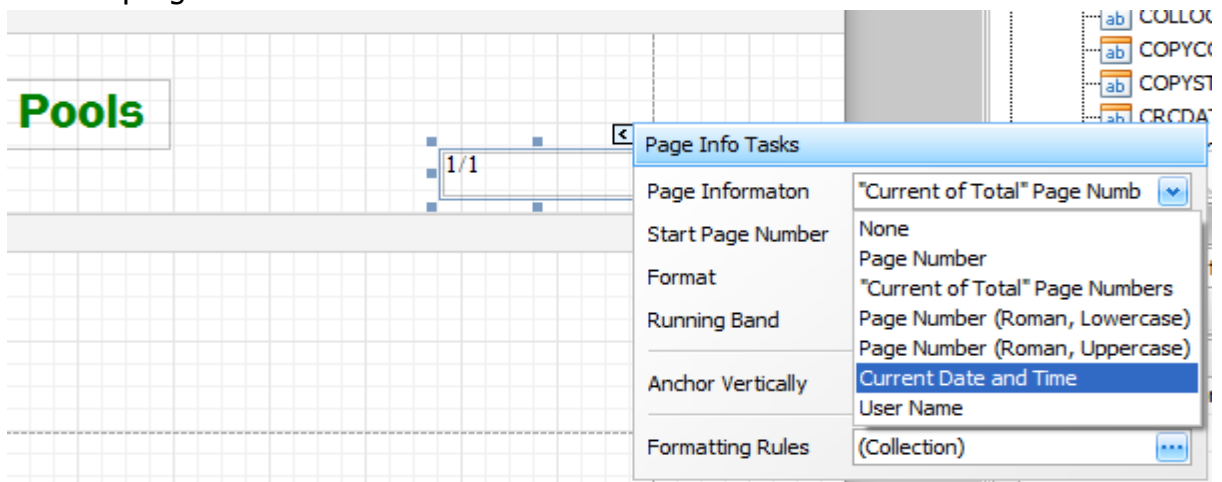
Pools

1/1

Page Info Tasks

Page Informaton "Current of Total" Page Numb

Start Page Number

Format

Running Band

Anchor Vertically

Formatting Rules (Collection)

None
Page Number
"Current of Total" Page Numbers
Page Number (Roman, Lowercase)
Page Number (Roman, Uppercase)
Current Date and Time
User Name

ab COLLO
ab COPYC
ab COPYST
ab CRCDA